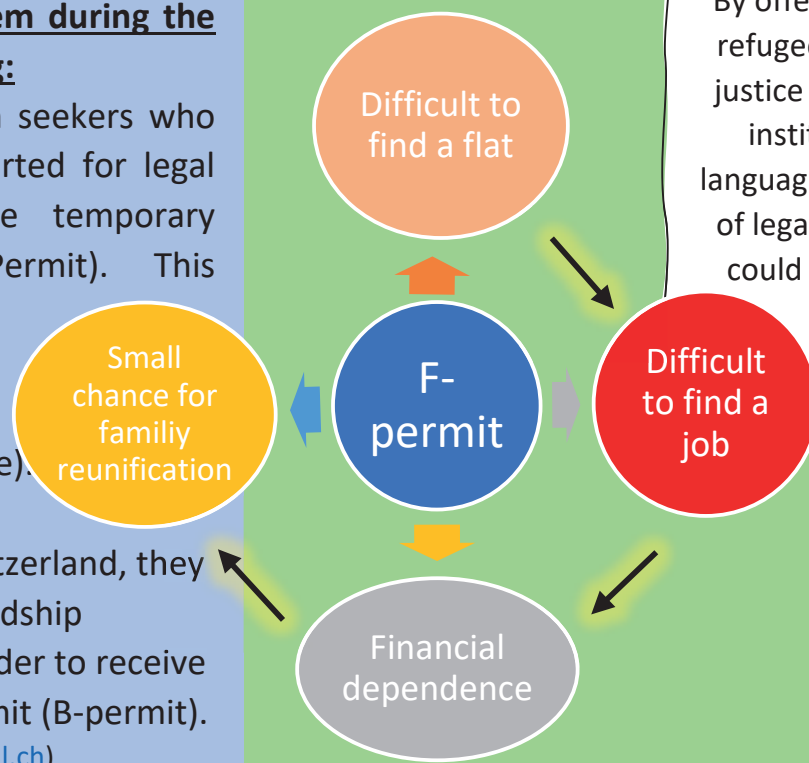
em during the
:

seekers who rted for legal e temporary Permit). This

e).

tzerland, they dship der to receive nit (B-permit).
l.ch)

Difficult to find a flat

F-permit

Small chance for familiy reunification

Difficult to find a job

Financial dependence

By offe refugee justice insti languag of lega could